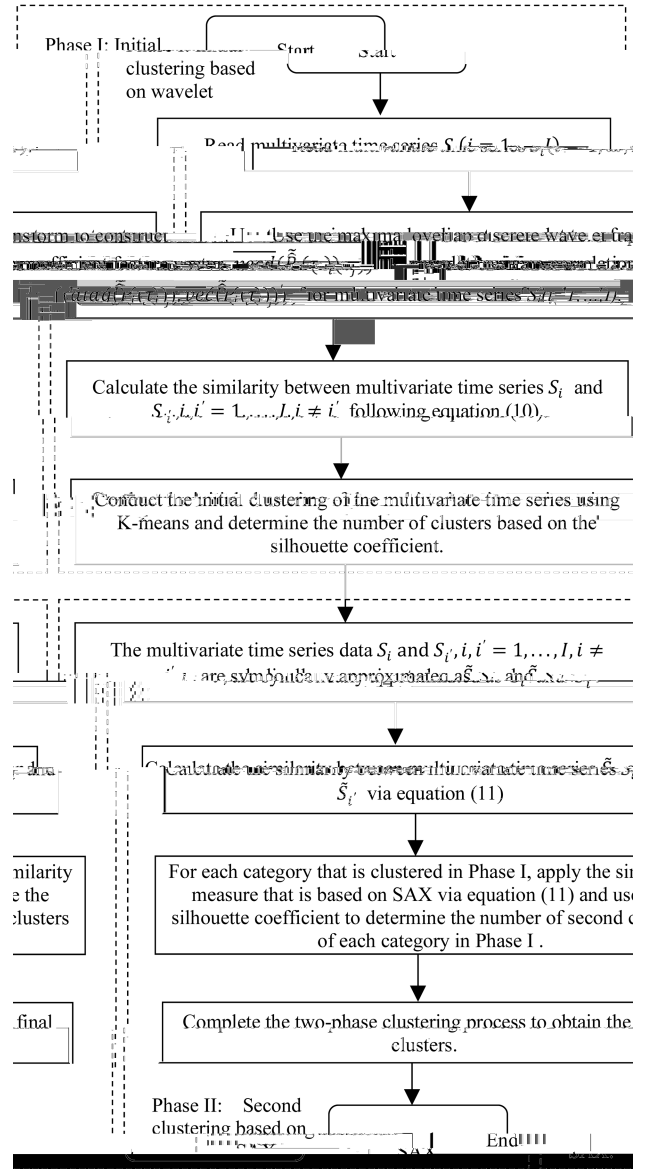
Phase I: Initial clustering based on wavelet

Start

Read multivariate time series $S_i(i = 1, ..., I)$ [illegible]

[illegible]nsform to construct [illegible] Use the maximal overlap discrete wavelet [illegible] coefficient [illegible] $vec(\tilde{\tilde{P}}_i(\tau_j))$ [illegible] $vec(\tilde{\tilde{P}}_i(\tau_j))$ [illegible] for multivariate time series $S_i(i = 1, ..., I)$ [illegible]

Calculate the similarity between multivariate time series $S_i$ and $S_{i'}, i, i' = 1, ..., I, i \neq i'$ following equation (10).

Conduct the initial clustering of the multivariate time series using K-means and determine the number of clusters based on the silhouette coefficient.

The multivariate time series data $S_i$ and $S_{i'}, i, i' = 1, ..., I, i \neq i'$ are symbolically approximated as $\tilde{S}_i$ and $\tilde{S}_{i'}$ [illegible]

Calculate the similarity between multivariate time series $\tilde{S}_i$ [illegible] $\tilde{S}_{i'}$ via equation (11)

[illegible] the

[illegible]imilarity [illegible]e the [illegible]clusters

For each category that is clustered in Phase I, apply the sim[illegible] measure that is based on SAX via equation (11) and use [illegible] silhouette coefficient to determine the number of second c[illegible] of each category in Phase I .

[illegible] final

Complete the two-phase clustering process to obtain the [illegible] clusters.

Phase II: Second clustering based on SAX

End